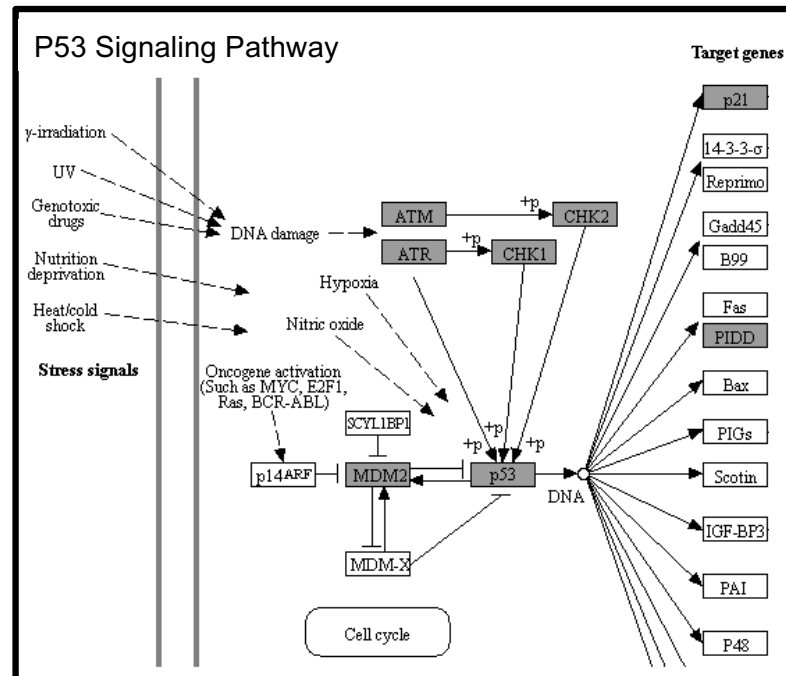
P53 Signaling Pathway

Target genes

γ-irradiation

UV

Genotoxic drugs

Nutrition deprivation

Heat/cold shock

Stress signals

DNA damage

ATM

+p

CHK2

ATR

+p

CHK1

Hypoxia

Nitric oxide

Oncogene activation (Such as MYC, E2F1, Ras, BCR-ABL)

SCYL1BP1

p14ARF

MDM2

+p

+p

+p

p53

DNA

MDM-X

Cell cycle

p21

14-3-3-σ

Reprimo

Gadd45

B99

Fas

PIDD

Bax

PIGs

Scotin

IGF-BP3

PAI

P48